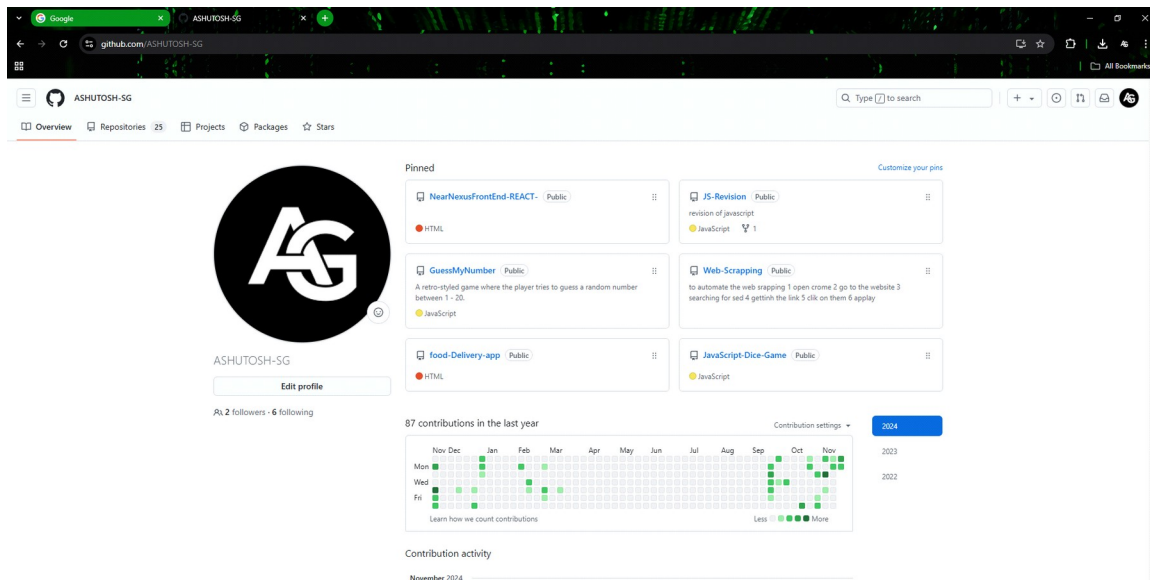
Google
ASHUTOSH-SG
github.com/ASHUTOSH-SG
All Bookmarks

ASHUTOSH-SG
Type / to search

Overview Repositories 25 Projects Packages Stars

Pinned
Customize your pins

NearNexusFrontEnd-REACT- Public
HTML

JS-Revision Public
revision of javascript
JavaScript 1

GuessMyNumber Public
A retro-styled game where the player tries to guess a random number between 1 - 20.
JavaScript

Web-Scrapping Public
to automate the web srapping 1 open crome 2 go to the website 3 searching for sed 4 gettinh the link 5 clik on them 6 applay

food-Delivery-app Public
HTML

JavaScript-Dice-Game Public
JavaScript

ASHUTOSH-SG
Edit profile
2 followers · 6 following

87 contributions in the last year
Contribution settings
2024
2023
2022

Nov Dec Jan Feb Mar Apr May Jun Jul Aug Sep Oct Nov
Mon
Wed
Fri
Learn how we count contributions
Less More

Contribution activity
November 2024